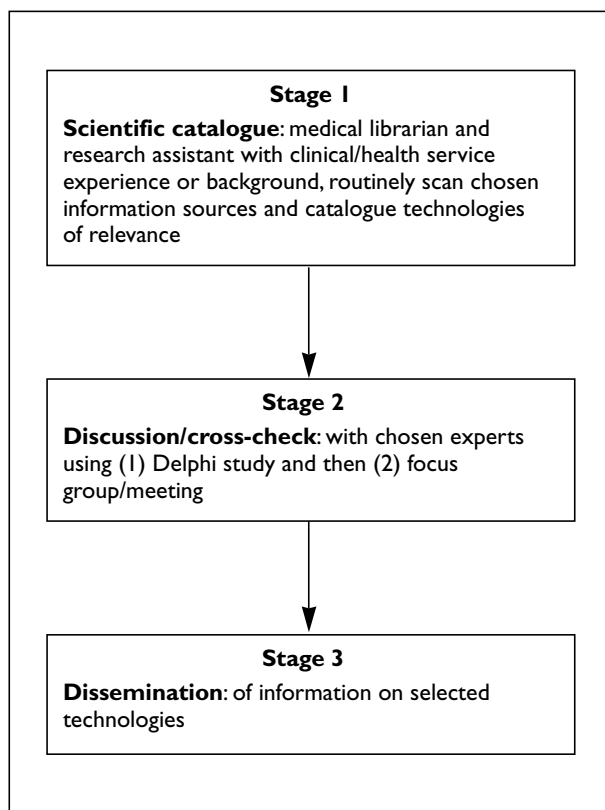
Stage 1

Scientific catalogue: medical librarian and research assistant with clinical/health service experience or background, routinely scan chosen information sources and catalogue technologies of relevance

Stage 2

Discussion/cross-check: with chosen experts using (1) Delphi study and then (2) focus group/meeting

Stage 3

Dissemination: of information on selected technologies